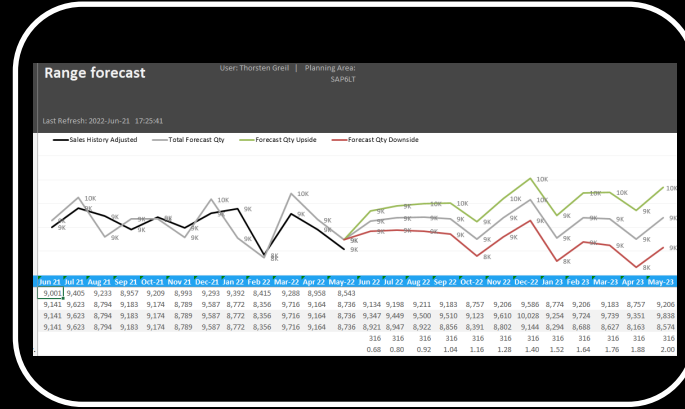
Range forecast

User: Thorsten Greil | Planning Area: SAP6LT

Last Refresh: 2022-Jun-21 17:25:41

Sales History Adjusted
Total Forecast Qty
Forecast Qty Upside
Forecast Qty Downside

10K 9K 9K 9K 9K 9K 9K 9K 10K 9K 8K 10K 9K 9K 9K 9K 9K 10K 9K 9K 8K 10K 9K 9K 10K 9K 8K 10K 9K 9K 8K 9K 9K 8K 8K 9K 9K 9K 8K 9K

| Jun 21 | Jul 21 | Aug 21 | Sep 21 | Oct 21 | Nov 21 | Dec 21 | Jan 22 | Feb 22 | Mar 22 | Apr 22 | May 22 | Jun 22 | Jul 22 | Aug 22 | Sep 22 | Oct 22 | Nov 22 | Dec 22 | Jan 23 | Feb 23 | Mar 23 | Apr 23 | May 23 |
|---|---|---|---|---|---|---|---|---|---|---|---|---|---|---|---|---|---|---|---|---|---|---|---|
| 9,001 | 9,405 | 9,233 | 8,957 | 9,209 | 8,993 | 9,293 | 9,392 | 8,415 | 9,288 | 8,958 | 8,543 | | | | | | | | | | | | |
| 9,141 | 9,623 | 8,794 | 9,183 | 9,174 | 8,789 | 9,587 | 8,772 | 8,356 | 9,716 | 9,164 | 8,736 | 9,134 | 9,198 | 9,211 | 9,183 | 8,757 | 9,206 | 9,586 | 8,774 | 9,206 | 9,183 | 8,757 | 9,206 |
| 9,141 | 9,623 | 8,794 | 9,183 | 9,174 | 8,789 | 9,587 | 8,772 | 8,356 | 9,716 | 9,164 | 8,736 | 9,347 | 9,449 | 9,500 | 9,510 | 9,123 | 9,610 | 10,028 | 9,254 | 9,724 | 9,739 | 9,351 | 9,838 |
| 9,141 | 9,623 | 8,794 | 9,183 | 9,174 | 8,789 | 9,587 | 8,772 | 8,356 | 9,716 | 9,164 | 8,736 | 8,921 | 8,947 | 8,922 | 8,856 | 8,391 | 8,802 | 9,144 | 8,294 | 8,688 | 8,627 | 8,163 | 8,574 |
| | | | | | | | | | | | | 316 | 316 | 316 | 316 | 316 | 316 | 316 | 316 | 316 | 316 | 316 | 316 |
| | | | | | | | | | | | | 0.68 | 0.80 | 0.92 | 1.04 | 1.16 | 1.28 | 1.40 | 1.52 | 1.64 | 1.76 | 1.88 | 2.00 |